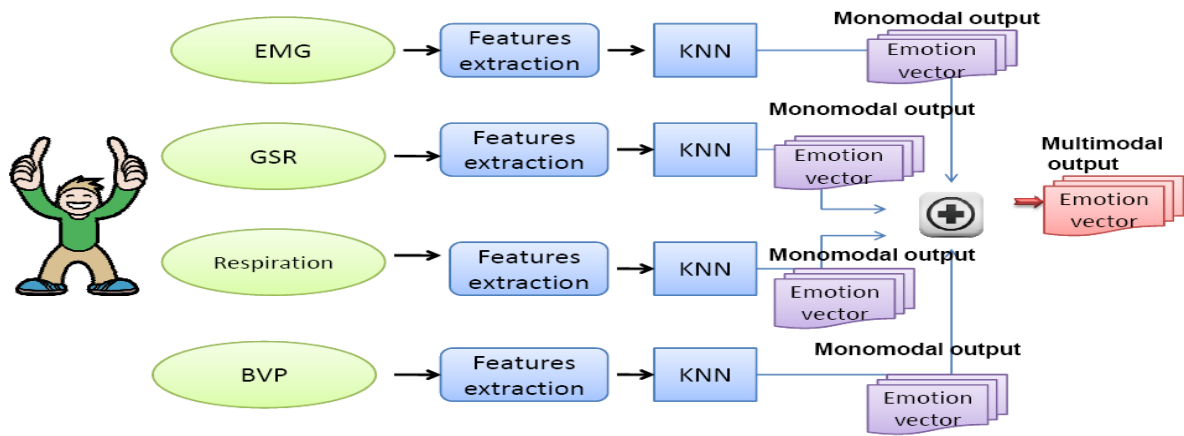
EMG
Features extraction
KNN
Monomodal output
Emotion vector

GSR
Features extraction
KNN
Monomodal output
Emotion vector

Multimodal output
Emotion vector

Respiration
Features extraction
KNN
Monomodal output
Emotion vector

BVP
Features extraction
KNN
Monomodal output
Emotion vector